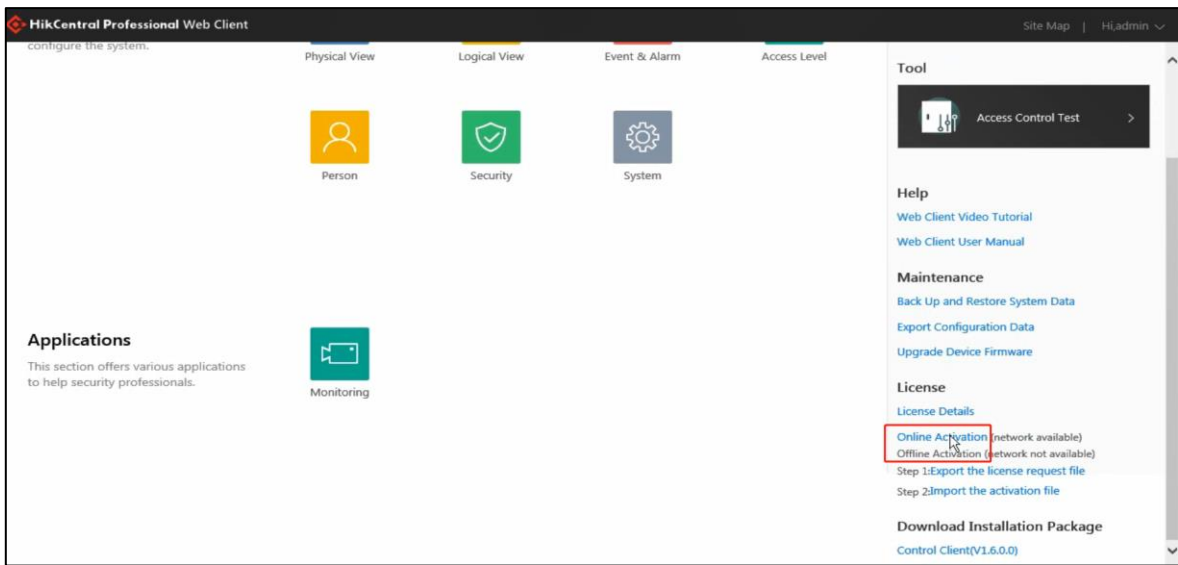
HikCentral Professional Web Client

Site Map | Hi,admin

configure the system.

Physical View

Logical View

Event & Alarm

Access Level

Person

Security

System

Applications

This section offers various applications to help security professionals.

Monitoring

Tool

Access Control Test

Help

Web Client Video Tutorial

Web Client User Manual

Maintenance

Back Up and Restore System Data

Export Configuration Data

Upgrade Device Firmware

License

License Details

Online Activation (network available)

Offline Activation (network not available)

Step 1:Export the license request file

Step 2:Import the activation file

Download Installation Package

Control Client(V1.6.0.0)